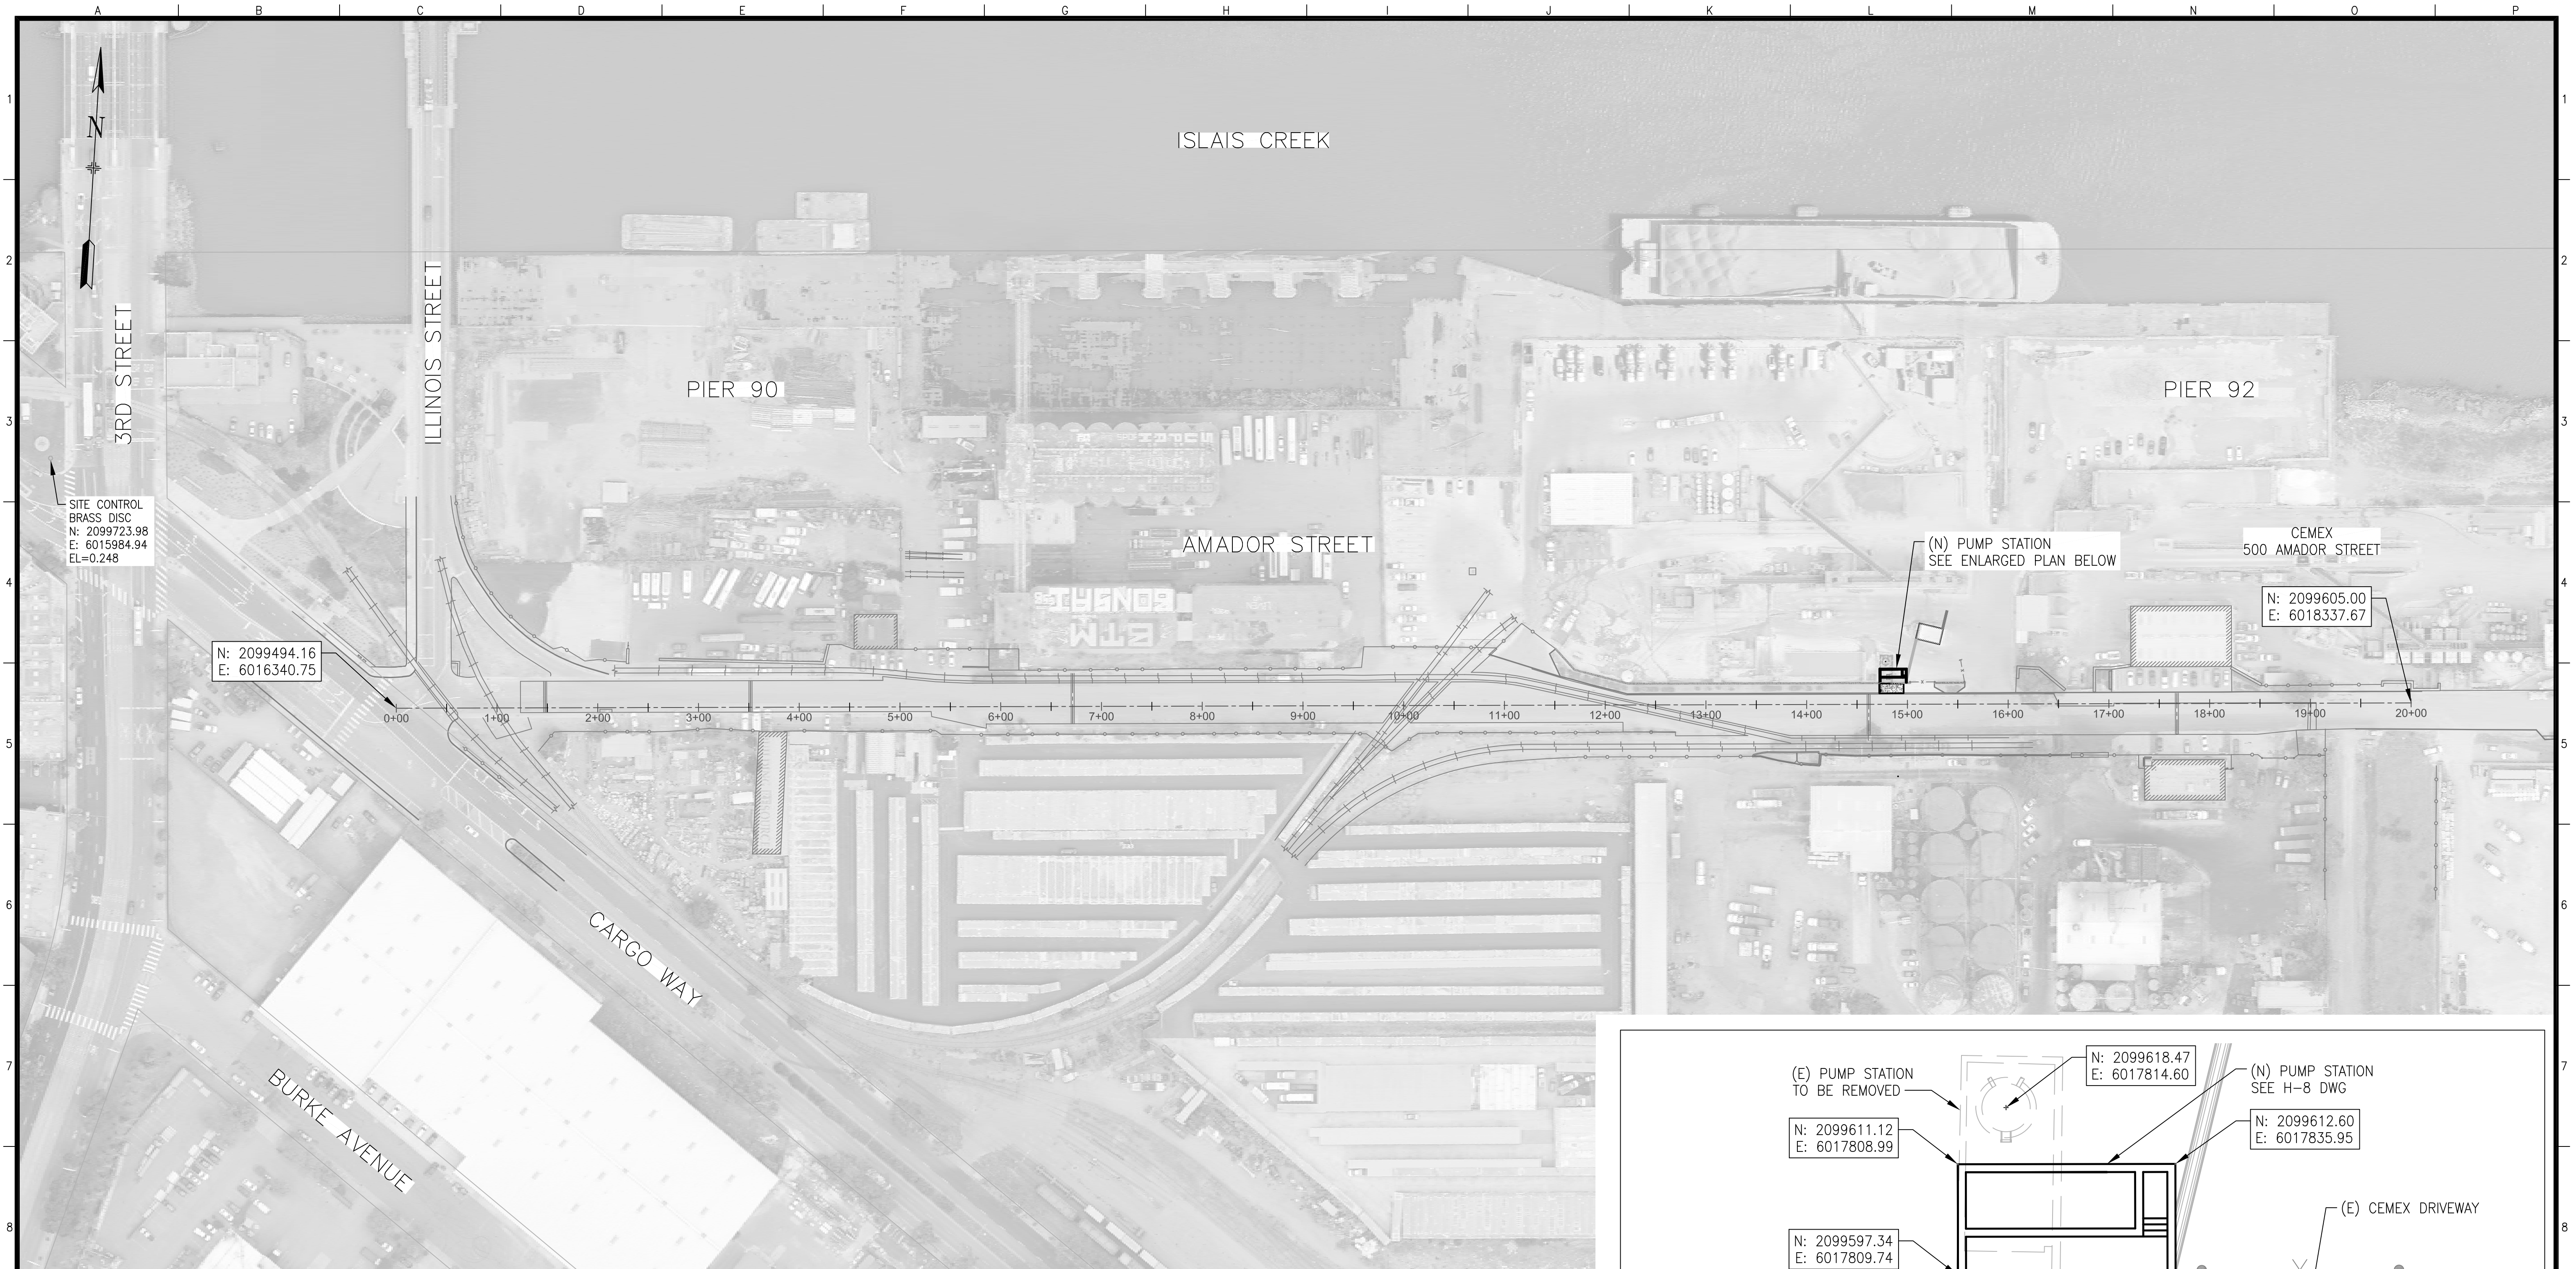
A B C D E F G H I J K L M N O P

1 2 3 4 5 6 7 8

N

ISLAIS CREEK

3RD STREET

ILLINOIS STREET

PIER 90

PIER 92

AMADOR STREET

SITE CONTROL BRASS DISC N: 2099723.98 E: 6015984.94 EL=0.248

(N) PUMP STATION SEE ENLARGED PLAN BELOW

CEMEX 500 AMADOR STREET

N: 2099605.00 E: 6018337.67

N: 2099494.16 E: 6016340.75

0+00 1+00 2+00 3+00 4+00 5+00 6+00 7+00 8+00 9+00 10+00 11+00 12+00 13+00 14+00 15+00 16+00 17+00 18+00 19+00 20+00

CARGO WAY

BURKE AVENUE

(E) PUMP STATION TO BE REMOVED

N: 2099618.47 E: 6017814.60

(N) PUMP STATION SEE H-8 DWG

N: 2099611.12 E: 6017808.99

N: 2099612.60 E: 6017835.95

(E) CEMEX DRIVEWAY

N: 2099597.34 E: 6017809.74